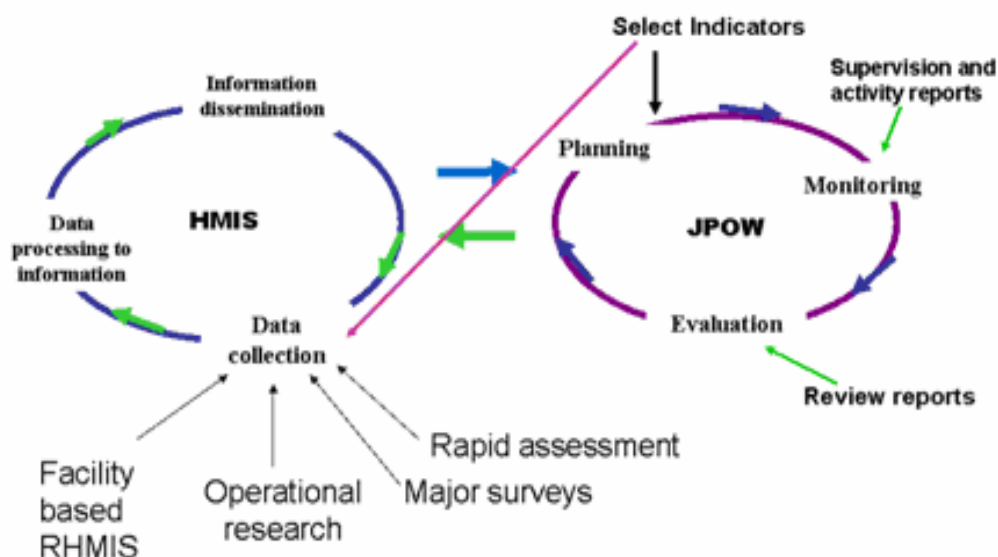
Select Indicators

Supervision and activity reports

Information dissemination

Planning

Monitoring

HMIS

JPOW

Data processing to information

Data collection

Evaluation

Review reports

Rapid assessment

Facility based RHMIS

Operational research

Major surveys